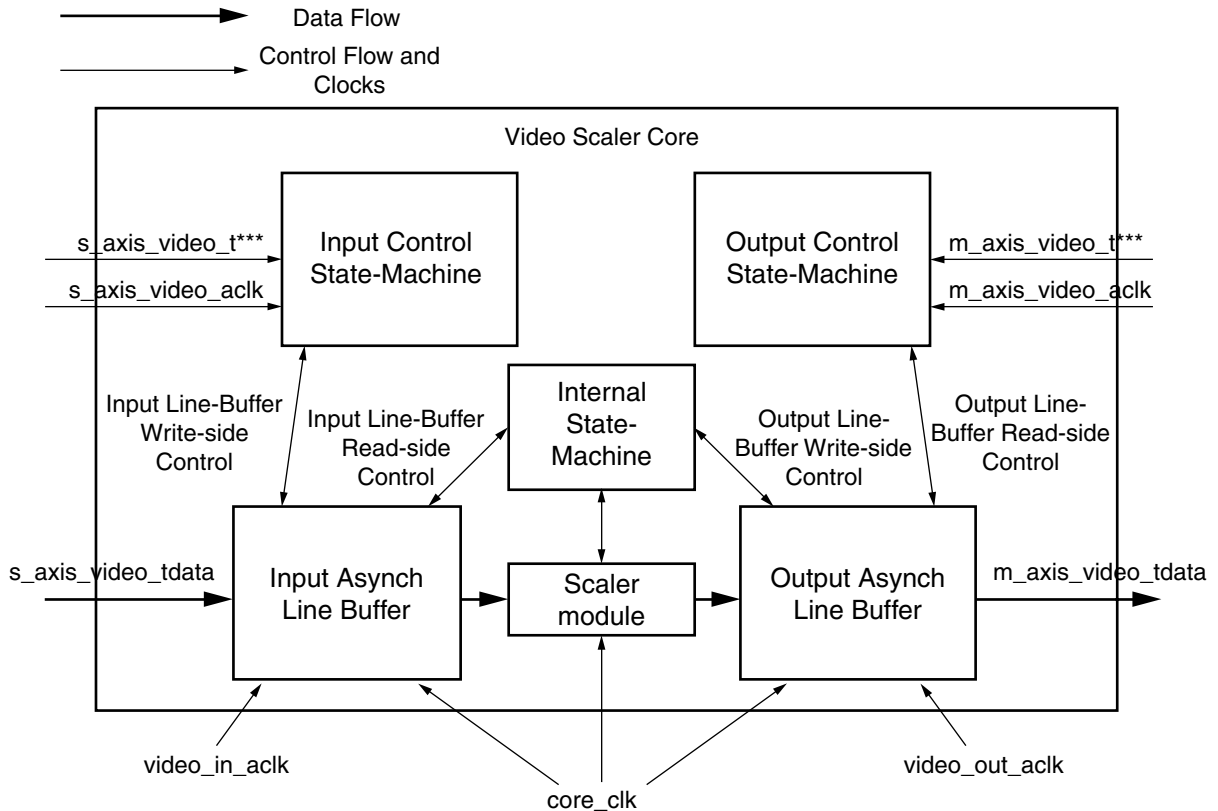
Data Flow

Control Flow and Clocks

Video Scaler Core

s_axis_video_t***

s_axis_video_aclk

Input Control State-Machine

Output Control State-Machine

m_axis_video_t***

m_axis_video_aclk

Input Line-Buffer Write-side Control

Input Line-Buffer Read-side Control

Internal State-Machine

Output Line-Buffer Write-side Control

Output Line-Buffer Read-side Control

s_axis_video_tdata

Input Asynch Line Buffer

Scaler module

Output Asynch Line Buffer

m_axis_video_tdata

video_in_aclk

core_clk

video_out_aclk